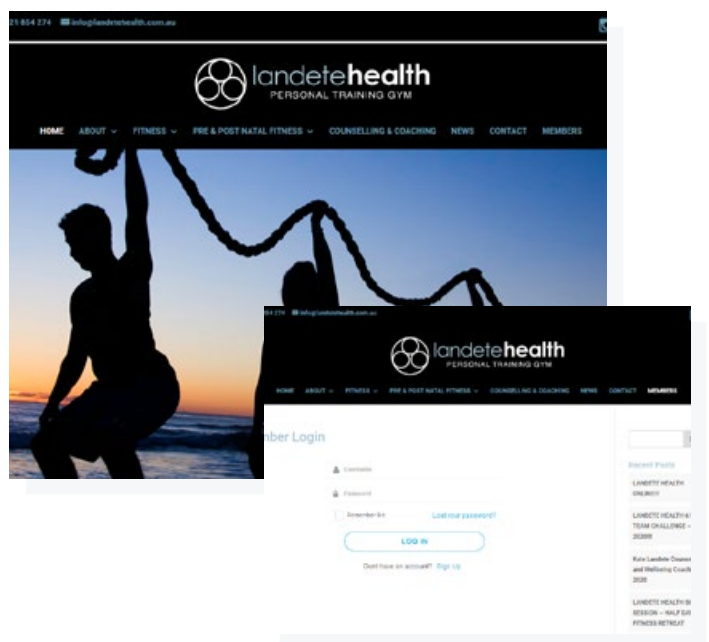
21 854 274 info@landetehealth.com.au

landetehealth
PERSONAL TRAINING GYM

HOME ABOUT FITNESS PRE & POST NATAL FITNESS COUNSELLING & COACHING NEWS CONTACT MEMBERS

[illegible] info@landetehealth.com.au

landetehealth
PERSONAL TRAINING GYM

HOME ABOUT FITNESS PRE & POST NATAL FITNESS COUNSELLING & COACHING NEWS CONTACT MEMBERS

mber Login

Username

Password

Remember Me Lost your password?

LOG IN

Don't have an account? Sign Up

Recent Posts

LANDETE HEALTH ONLINE!!!

LANDETE HEALTH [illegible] TEAM CHALLENGE – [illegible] 2020!!!

Kate Landete Counse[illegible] and Wellbeing Coach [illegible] 2020

LANDETE HEALTH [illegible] SESSION – HALF DA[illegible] FITNESS RETREAT